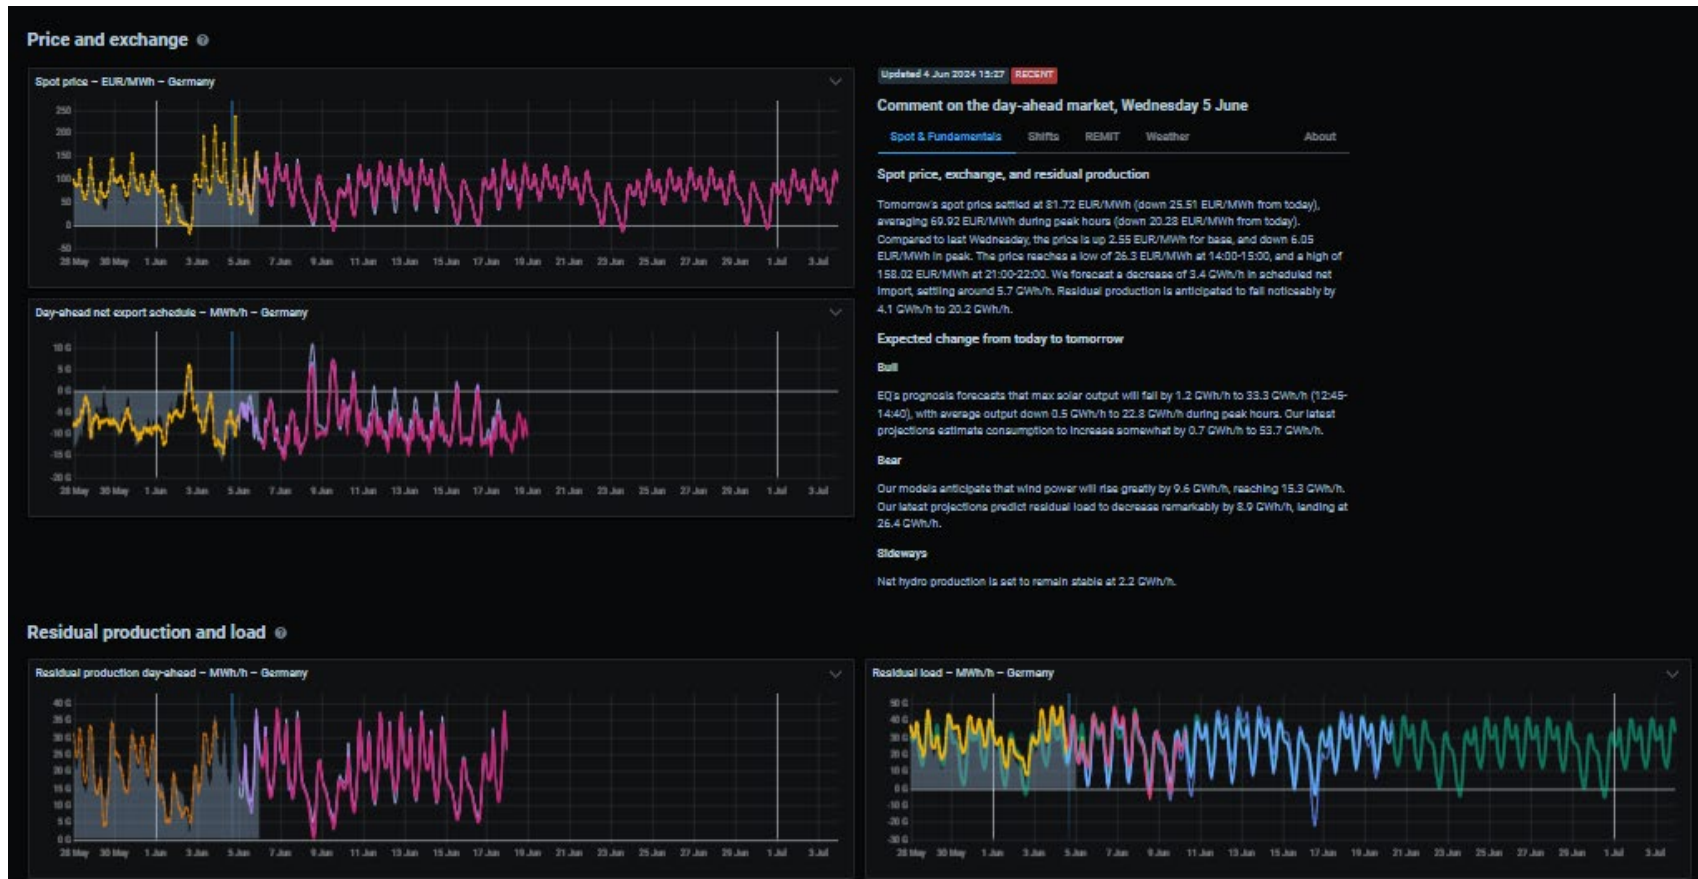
Price and exchange

Spot price – EUR/MWh – Germany

250
200
150
100
50
0
-50

28 May 30 May 1 Jun 3 Jun 5 Jun 7 Jun 9 Jun 11 Jun 13 Jun 15 Jun 17 Jun 19 Jun 21 Jun 23 Jun 25 Jun 27 Jun 29 Jun 1 Jul 3 Jul

Day-ahead net export schedule – MWh/h – Germany

10 G
5 G
0 G
-5 G
-10 G
-15 G
-20 G

28 May 30 May 1 Jun 3 Jun 5 Jun 7 Jun 9 Jun 11 Jun 13 Jun 15 Jun 17 Jun 19 Jun 21 Jun 23 Jun 25 Jun 27 Jun 29 Jun 1 Jul 3 Jul

Updated 4 Jun 2024 15:27 RECENT

Comment on the day-ahead market, Wednesday 5 June

Spot & Fundamentals Shifts REMIT Weather About

Spot price, exchange, and residual production

Tomorrow's spot price settled at 81.72 EUR/MWh (down 25.51 EUR/MWh from today), averaging 69.92 EUR/MWh during peak hours (down 20.28 EUR/MWh from today). Compared to last Wednesday, the price is up 2.55 EUR/MWh for base, and down 6.05 EUR/MWh in peak. The price reaches a low of 26.3 EUR/MWh at 14:00-15:00, and a high of 158.02 EUR/MWh at 21:00-22:00. We forecast a decrease of 3.4 GWh/h in scheduled net import, settling around 5.7 GWh/h. Residual production is anticipated to fall noticeably by 4.1 GWh/h to 20.2 GWh/h.

Expected change from today to tomorrow

Bull

EQ's prognosis forecasts that max solar output will fall by 1.2 GWh/h to 33.3 GWh/h (12:45-14:40), with average output down 0.5 GWh/h to 22.8 GWh/h during peak hours. Our latest projections estimate consumption to increase somewhat by 0.7 GWh/h to 53.7 GWh/h.

Bear

Our models anticipate that wind power will rise greatly by 9.6 GWh/h, reaching 15.3 GWh/h. Our latest projections predict residual load to decrease remarkably by 8.9 GWh/h, landing at 26.4 GWh/h.

Sideways

Net hydro production is set to remain stable at 2.2 GWh/h.

Residual production and load

Residual production day-ahead – MWh/h – Germany

40 G
35 G
30 G
25 G
20 G
15 G
10 G
5 G
0 G

28 May 30 May 1 Jun 3 Jun 5 Jun 7 Jun 9 Jun 11 Jun 13 Jun 15 Jun 17 Jun 19 Jun 21 Jun 23 Jun 25 Jun 27 Jun 29 Jun 1 Jul 3 Jul

Residual load – MWh/h – Germany

50 G
40 G
30 G
20 G
10 G
0 G
-10 G
-20 G
-30 G

28 May 30 May 1 Jun 3 Jun 5 Jun 7 Jun 9 Jun 11 Jun 13 Jun 15 Jun 17 Jun 19 Jun 21 Jun 23 Jun 25 Jun 27 Jun 29 Jun 1 Jul 3 Jul